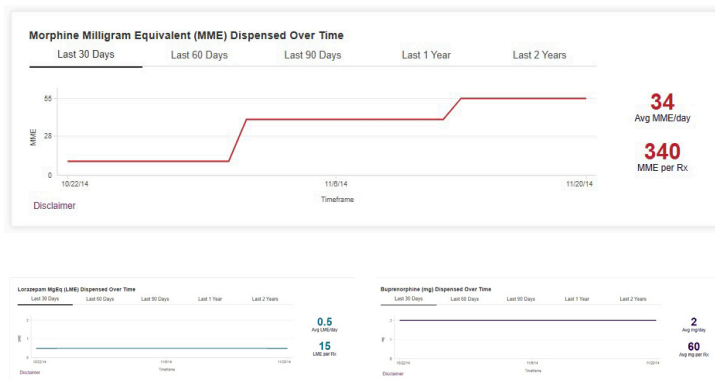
Morphine Milligram Equivalent (MME) Dispensed Over Time

Last 30 Days | Last 60 Days | Last 90 Days | Last 1 Year | Last 2 Years

55
28
0
MME
10/22/14
11/6/14
11/20/14
Timeframe

34
Avg MME/day

340
MME per Rx

Disclaimer

Lorazepam MgEq (LME) Dispensed Over Time

Last 30 Days | Last 60 Days | Last 90 Days | Last 1 Year | Last 2 Years

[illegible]
LME
10/22/14
11/6/14
11/20/14
Timeframe

0.5
Avg LME/day

15
LME per Rx

Disclaimer

Buprenorphine (mg) Dispensed Over Time

Last 30 Days | Last 60 Days | Last 90 Days | Last 1 Year | Last 2 Years

2
1
0
10/22/14
11/6/14
11/20/14
Timeframe

2
Avg mg/day

60
Avg mg per Rx

Disclaimer